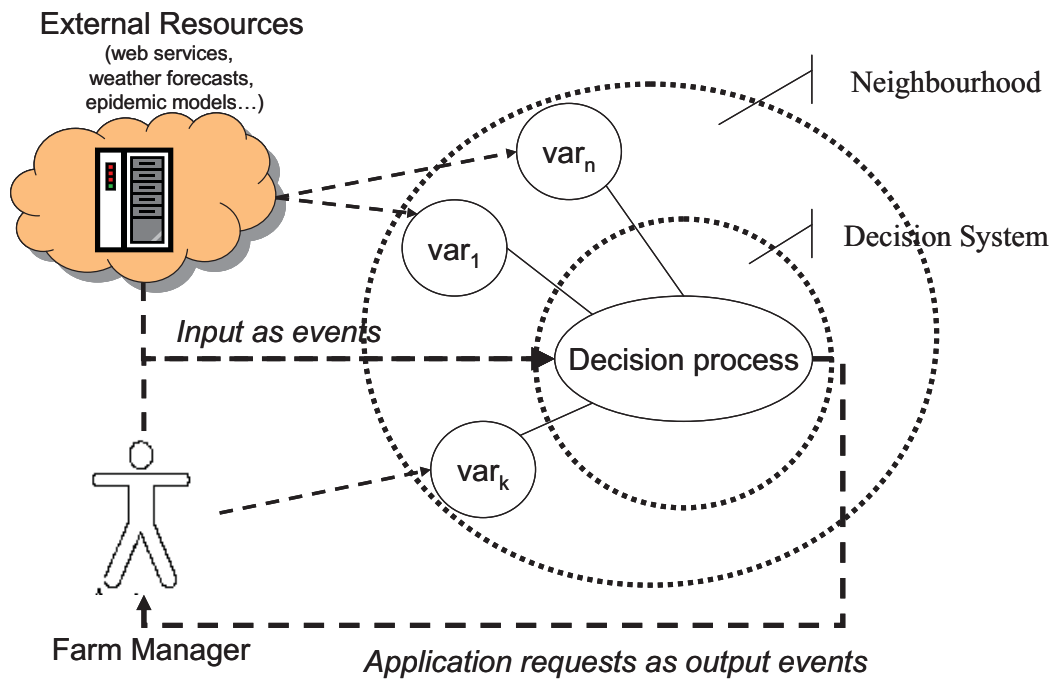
External Resources
(web services,
weather forecasts,
epidemic models…)

Neighbourhood

$\text{var}_n$

$\text{var}_1$

Decision System

Input as events

Decision process

$\text{var}_k$

Farm Manager

Application requests as output events